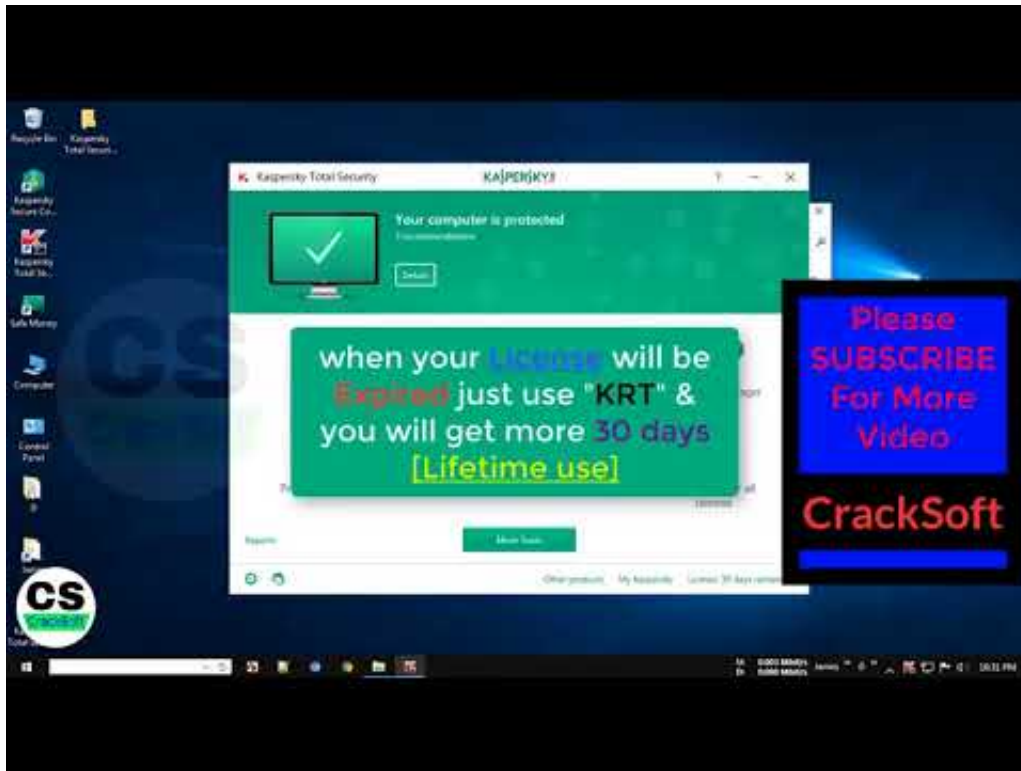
Recycle Bin

Kaspersky Total Securi...

Kaspersky Secure Co...

Kaspersky Total Se...

Safe Money

Computer

Control Panel

Kaspersky Total Security

KASPERSKY

?

Your computer is protected

Details

when your License will be Expired just use "KRT" & you will get more 30 days [Lifetime use]

Reports

More Tools

Other products

My Kaspersky

License: 30 days remai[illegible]

Please SUBSCRIBE For More Video

CrackSoft

CS

CrackSoft